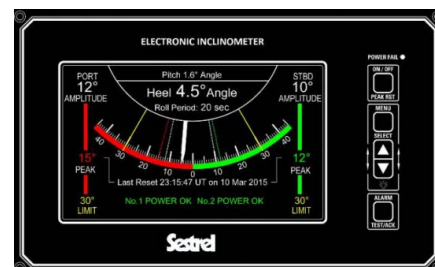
ELECTRONIC INCLINOMETER

PORT
12°
AMPLITUDE

Pitch 1.6° Angle
Heel 4.5° Angle
Roll Period: 20 sec

STBD
10°
AMPLITUDE

40 30 20 10 0 10 20 30 40

15°
PEAK

Last Reset 23:15:47 UT on 10 Mar 2015

12°
PEAK

30°
LIMIT

No.1 POWER OK No.2 POWER OK

30°
LIMIT

Sestrel

POWER FAIL
ON / OFF
PEAK RST
MENU
SELECT
ALARM
TEST/ACK